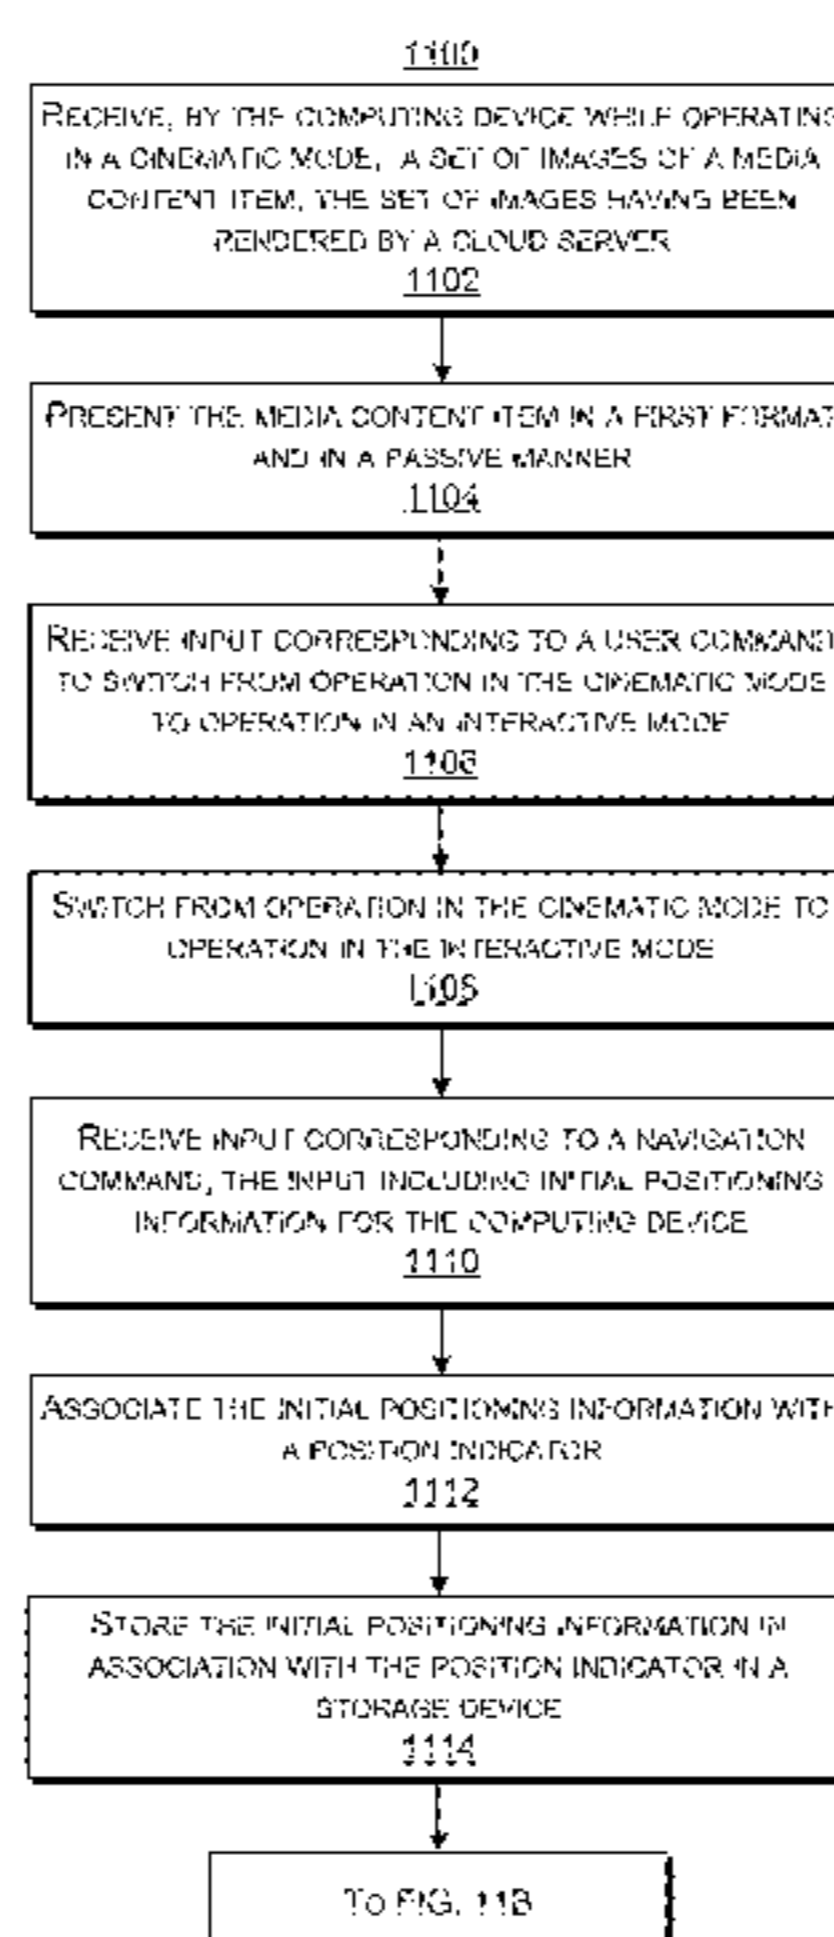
1100

RECEIVE, BY THE COMPUTING DEVICE WHILE OPERATING IN A CINEMATIC MODE, A SET OF IMAGES OF A MEDIA CONTENT ITEM, THE SET OF IMAGES HAVING BEEN RENDERED BY A CLOUD SERVER
1102

PRESENT THE MEDIA CONTENT ITEM IN A FIRST FORMAT AND IN A PASSIVE MANNER
1104

RECEIVE INPUT CORRESPONDING TO A USER COMMAND TO SWITCH FROM OPERATION IN THE CINEMATIC MODE TO OPERATION IN AN INTERACTIVE MODE
1106

SWITCH FROM OPERATION IN THE CINEMATIC MODE TO OPERATION IN THE INTERACTIVE MODE
1108

RECEIVE INPUT CORRESPONDING TO A NAVIGATION COMMAND, THE INPUT INCLUDING INITIAL POSITIONING INFORMATION FOR THE COMPUTING DEVICE
1110

ASSOCIATE THE INITIAL POSITIONING INFORMATION WITH A POSITION INDICATOR
1112

STORE THE INITIAL POSITIONING INFORMATION IN ASSOCIATION WITH THE POSITION INDICATOR IN A STORAGE DEVICE
1114

TO FIG. 11B